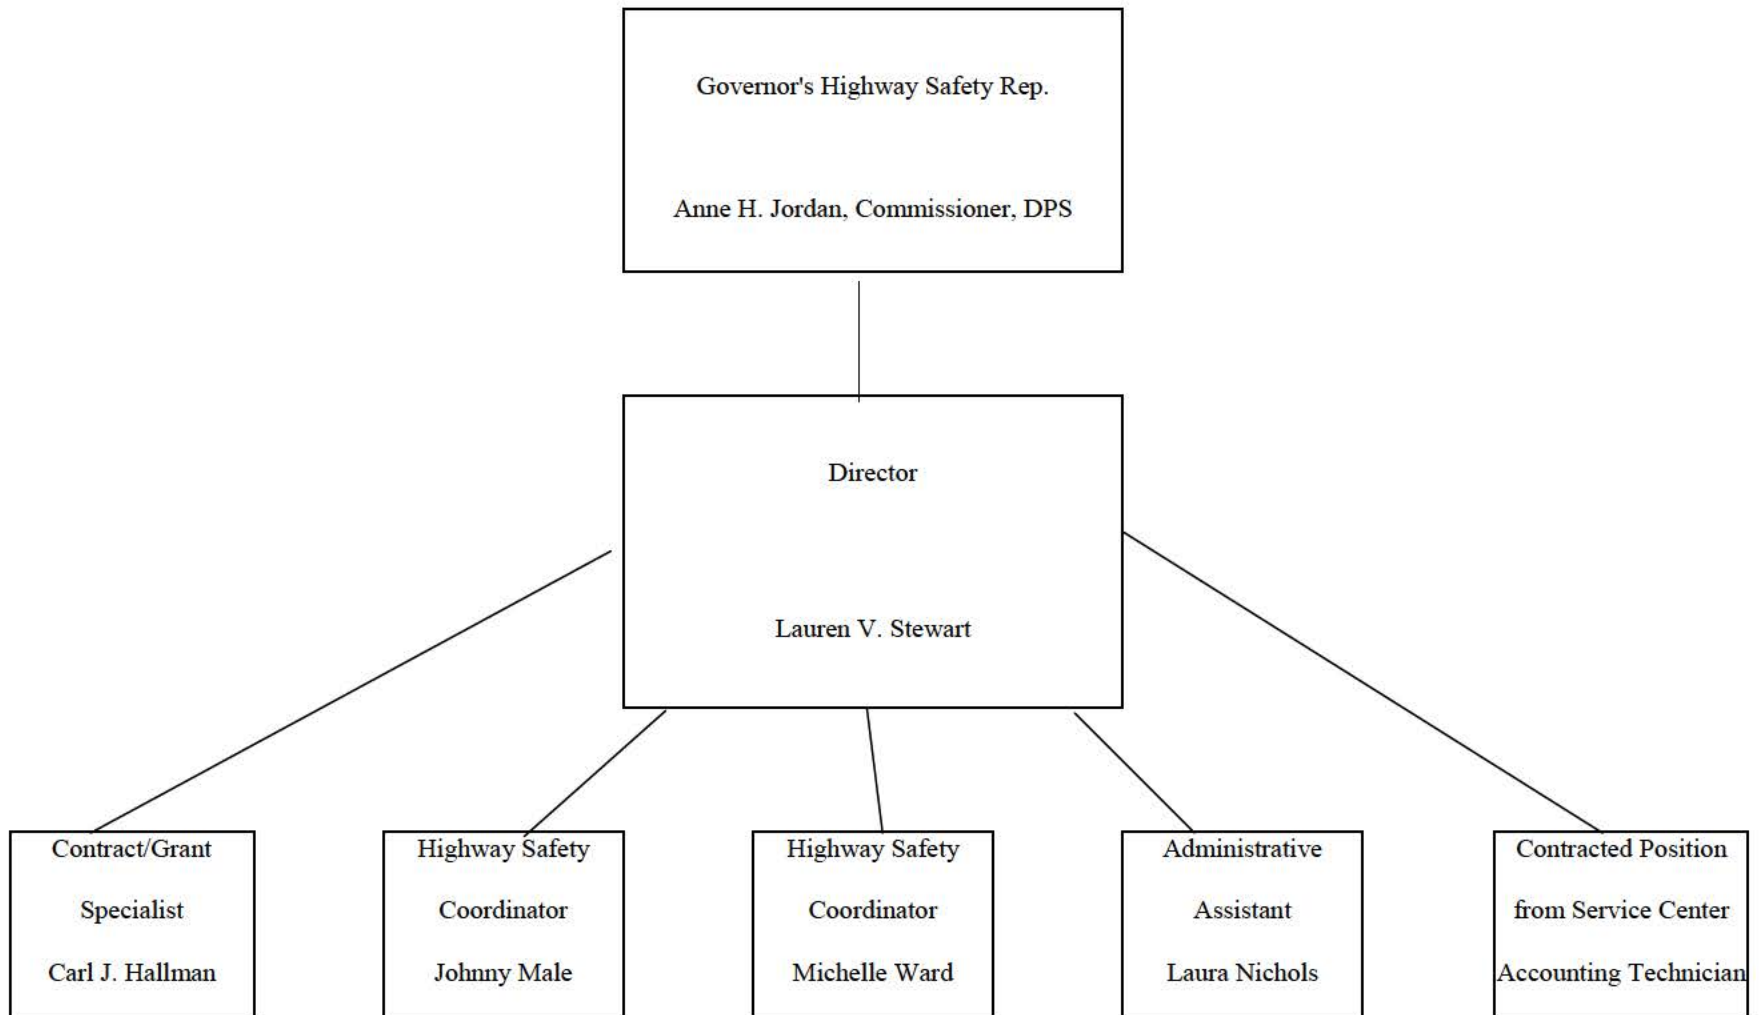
Governor's Highway Safety Rep.

Anne H. Jordan, Commissioner, DPS

Director

Lauren V. Stewart

Contract/Grant Specialist Carl J. Hallman

Highway Safety Coordinator Johnny Male

Highway Safety Coordinator Michelle Ward

Administrative Assistant Laura Nichols

Contracted Position from Service Center Accounting Technician